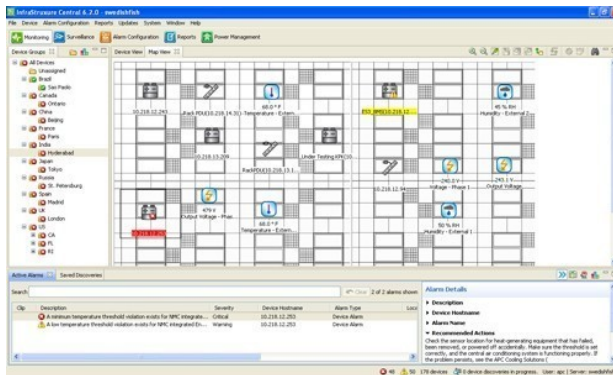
InfraStruxure Central 6.2.0 - swedishfish

File Device Alarm Configuration Reports Updates System Window Help

Monitoring Surveillance Alarm Configuration Reports Power Management

Device Groups | Device View | Map View

All Devices
Unassigned
Brazil
Sao Paulo
Canada
Ontario
China
Beijing
France
Paris
India
Hyderabad
Japan
Tokyo
Russia
St. Petersburg
Spain
Madrid
UK
London
US
CA
FL
RI

10.218.12.243
Rack PDU(10.218.14.31)
68.0 ° F
Temperature - Extern...
ISX_IPMI(10.218.12...
45 % RH
Humidity - External 2
10.218.13.204
Rack PDU(10.218.13.1...
Under Testing KPI(10...
10.218.12.94
240.2 V
Voltage - Phase 1
240.2 V
Output Voltage
479 V
Output Voltage - Phas...
68.0 ° F
Temperature - Extern...
50 % RH
Humidity - External 1
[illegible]

Active Alarms | Saved Discoveries

Search:
Clear 2 of 2 alarms shown

| Clip | Description | Severity | Device Hostname | Alarm Type | Loca |
|---|---|---|---|---|---|
| | A minimum temperature threshold violation exists for NMC integrated... | Critical | 10.218.12.253 | Device Alarm | |
| | A low temperature threshold violation exists for NMC integrated En... | Warning | 10.218.12.253 | Device Alarm | |

Alarm Details
Description
Device Hostname
Alarm Name
Recommended Actions
Check the sensor location for heat-generating equipment that has failed, been removed, or powered off accidentally. Make sure the threshold is set correctly, and the central air conditioning system is functioning properly. If the problem persists, see the APC Cooling Solutions [

40 50 170 devices 0 device discoveries in progress User: apc | Server: swedishfish